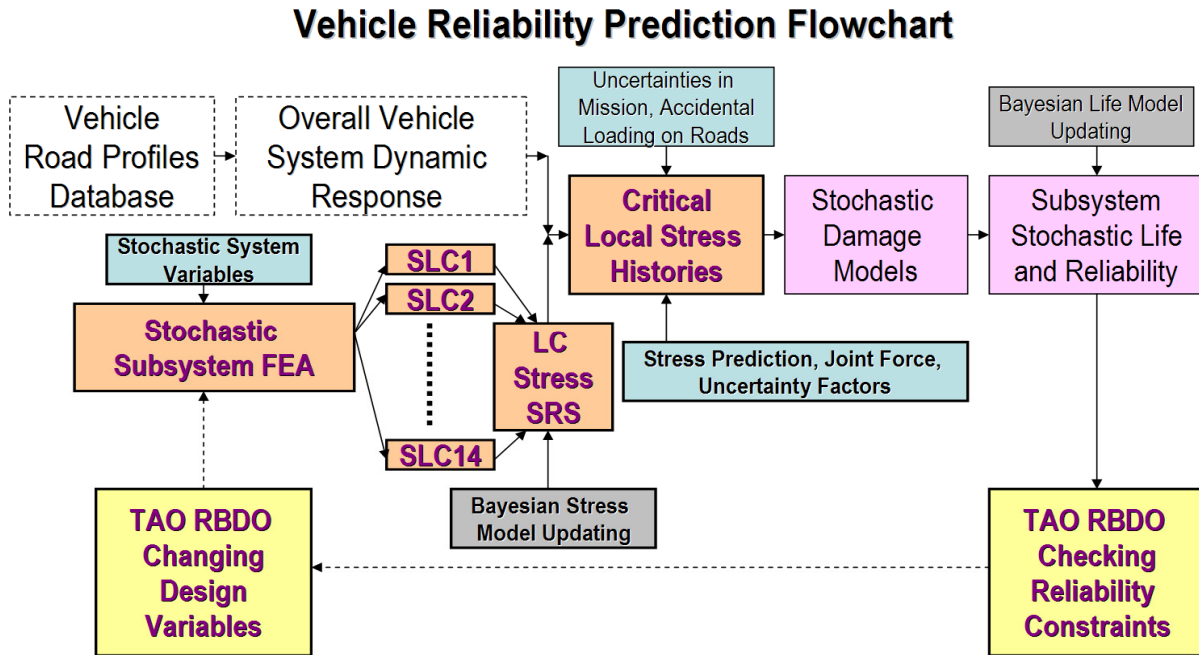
Vehicle Reliability Prediction Flowchart

Vehicle Road Profiles Database

Overall Vehicle System Dynamic Response

Uncertainties in Mission, Accidental Loading on Roads

Bayesian Life Model Updating

Critical Local Stress Histories

Stochastic Damage Models

Subsystem Stochastic Life and Reliability

Stochastic System Variables

SLC1

SLC2

Stochastic Subsystem FEA

LC Stress SRS

Stress Prediction, Joint Force, Uncertainty Factors

SLC14

Bayesian Stress Model Updating

TAO RBDO Changing Design Variables

TAO RBDO Checking Reliability Constraints